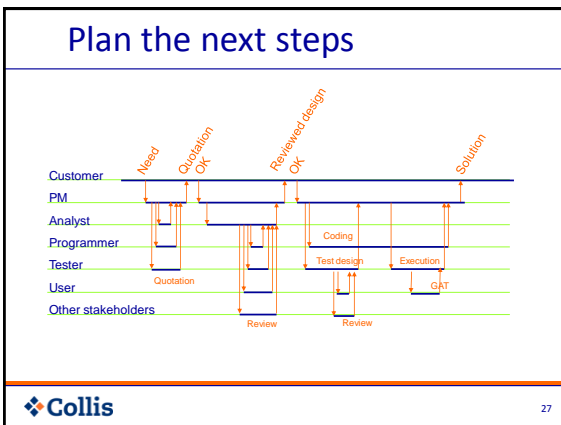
Plan the next steps

Need
Quotation
OK
Reviewed design
OK
Solution

Customer
PM
Analyst
Programmer
Tester
User
Other stakeholders

Quotation
Review
Coding
Test design
Execution
GAT
Review

❖Collis

27